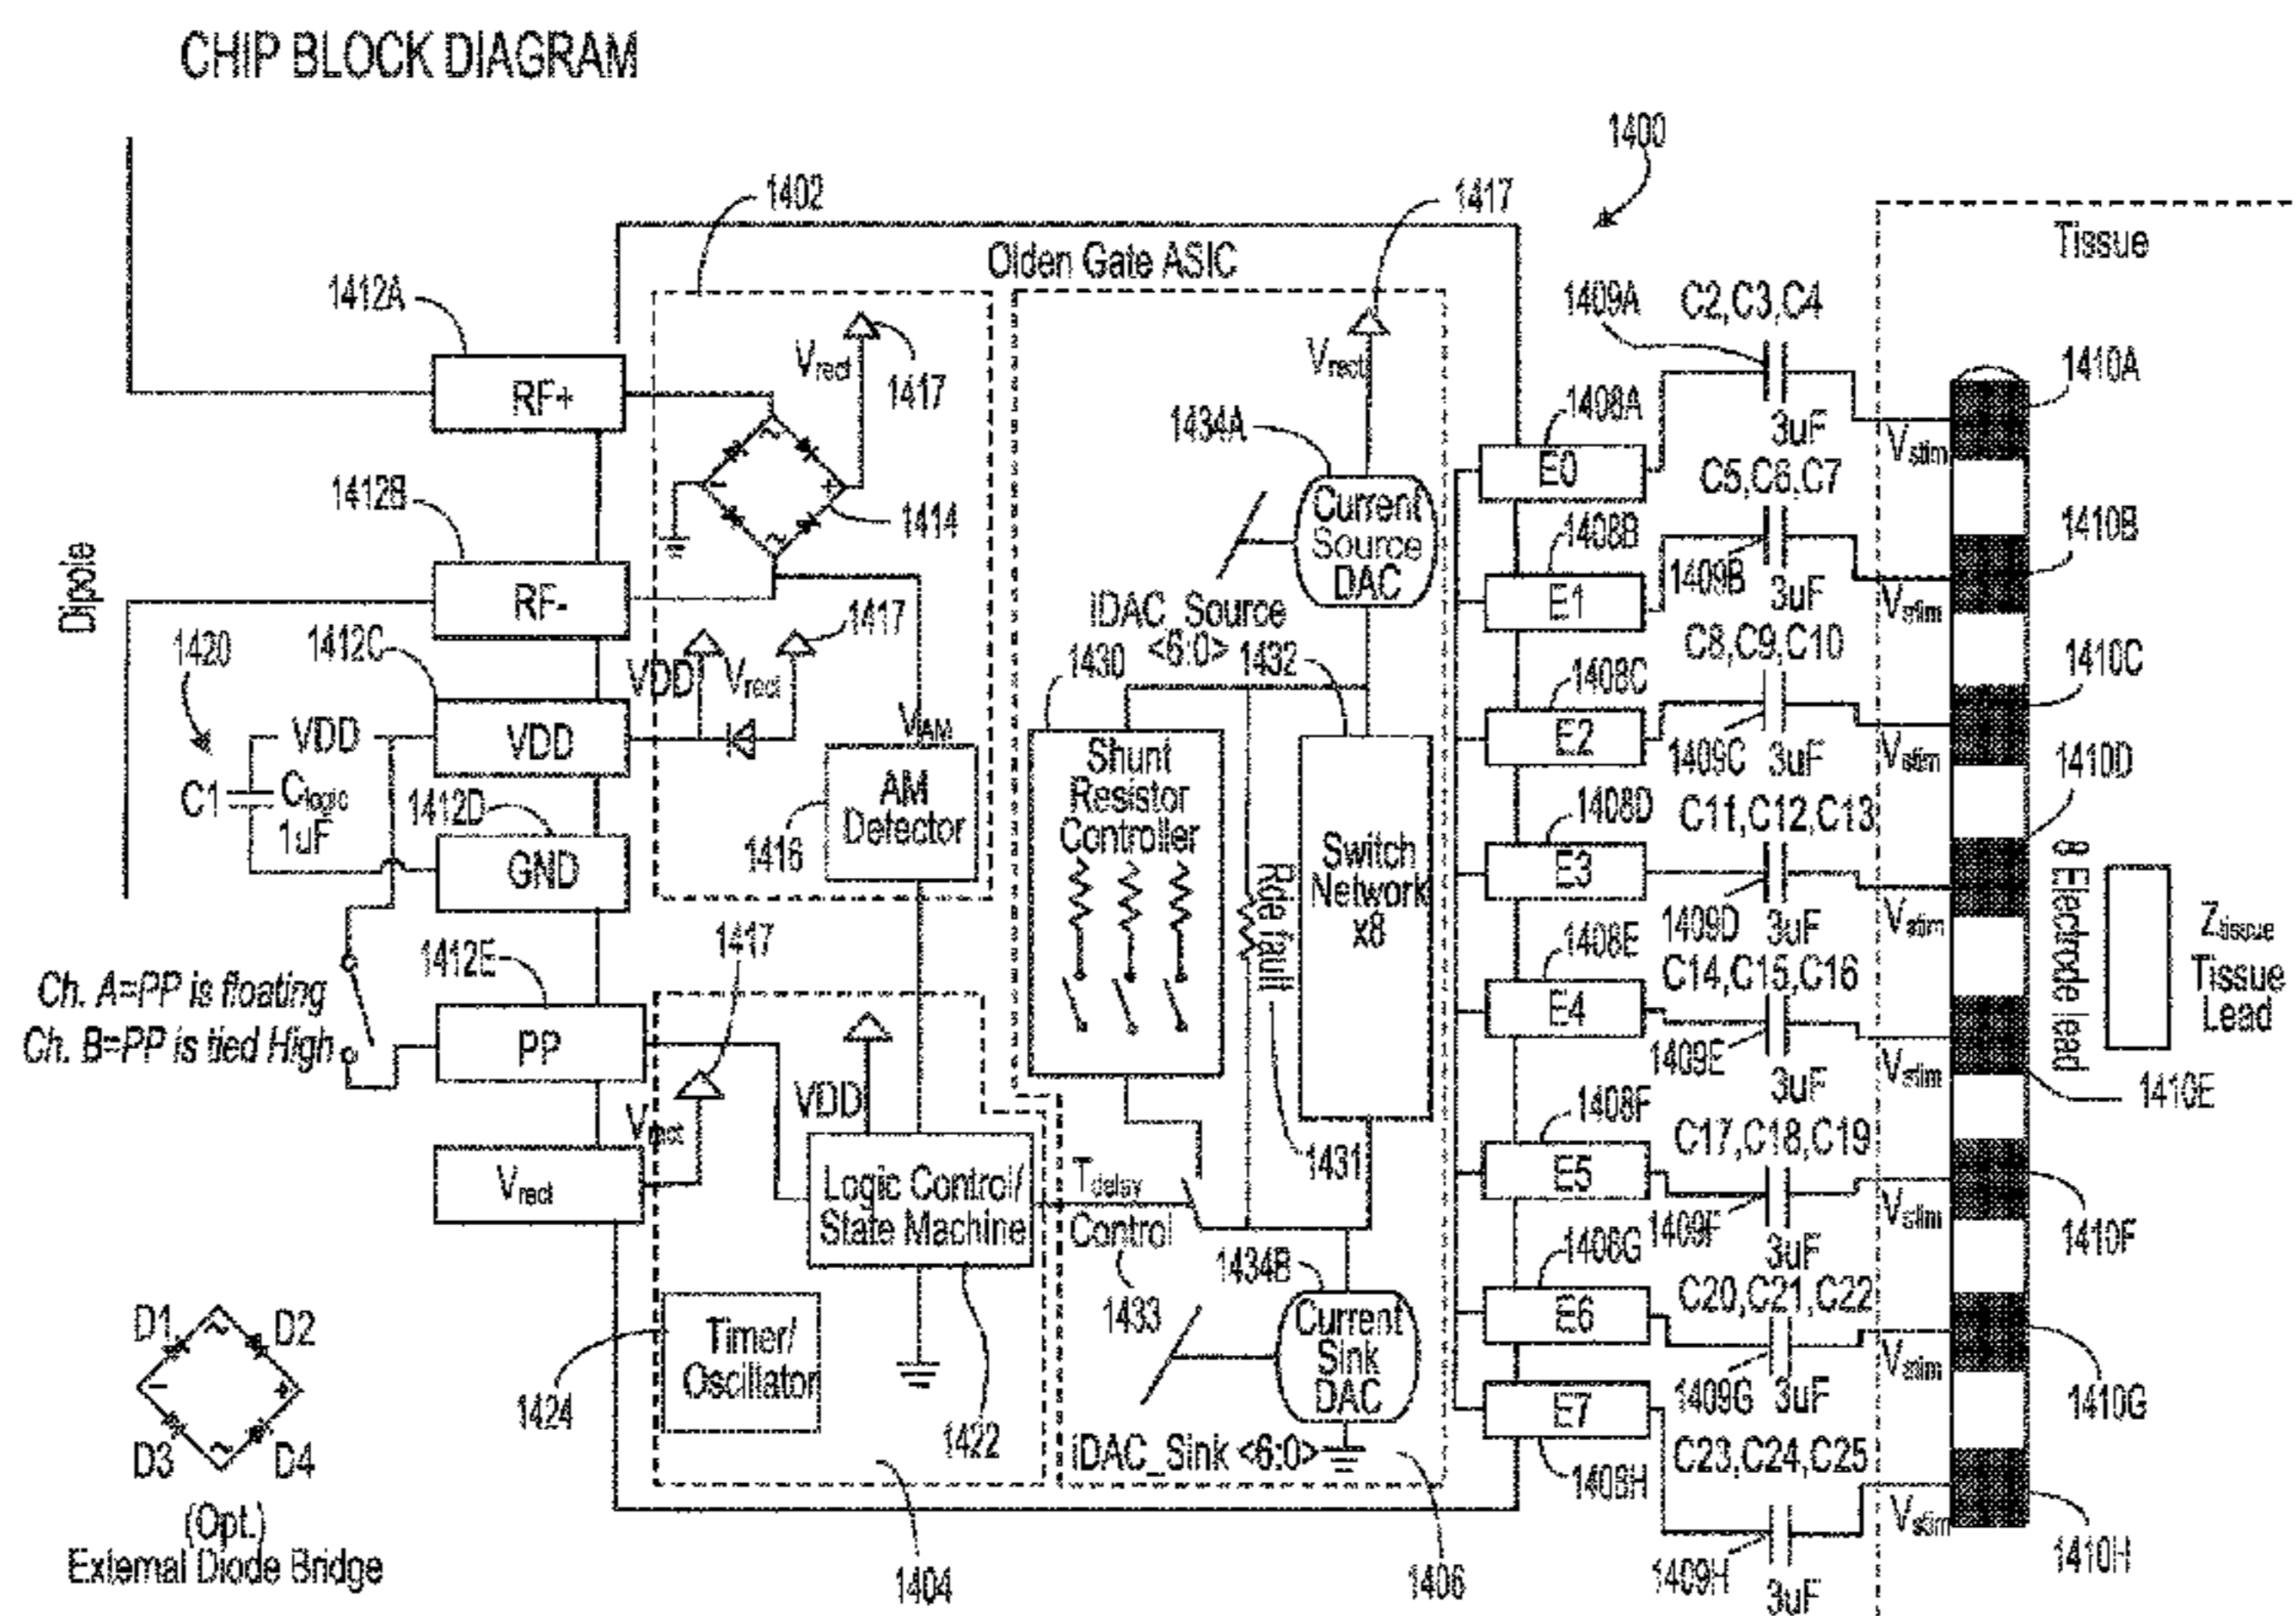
CHIP BLOCK DIAGRAM

1400

1402

1417

Olden Gate ASIC

Tissue

1412A

RF+

$V_{rect}$

1417

$V_{rect}$

1409A

C2,C3,C4

1410A

1414

1434A

Current Source DAC

1408A

E0

3uF

$V_{stim}$

C5,C6,C7

1412B

Dipole

RF-

1417

iDAC_Source <6:0>

1432

1408B

E1

1409B

3uF

$V_{stim}$

1410B

C8,C9,C10

1420

1412C

VDD

$V_{rect}$

$V_{AM}$

1430

1408C

1410C

VDD

VDD

E2

1409C

3uF

$V_{stim}$

1410D

C1

$C_{logic}$ 1uF

1412D

GND

1416

AM Detector

Shunt Resistor Controller

Rde fault

Switch Network x8

1408D

E3

C11,C12,C13

8 Electrode lead

1409D

3uF

$V_{stim}$

$Z_{tissue}$

Tissue Lead

1417

1412E

1408E

E4

C14,C15,C16

Ch. A=PP is floating

Ch. B=PP is tied High

PP

VDD

1409E

3uF

$V_{stim}$

1410E

$V_{rect}$

$V_{rect}$

1431

1408F

E5

C17,C18,C19

Logic Control/ State Machine

$T_{delay}$ Control

1409F

3uF

$V_{stim}$

1410F

1434B

1408G

E6

C20,C21,C22

D1

D2

1433

Current Sink DAC

Timer/ Oscillator

1409G

3uF

$V_{stim}$

1410G

1424

E7

D3

D4

1422

iDAC_Sink <6:0>

1408H

C23,C24,C25

$V_{stim}$

(Opt.) External Diode Bridge

1404

1406

1409H

3uF

1410H